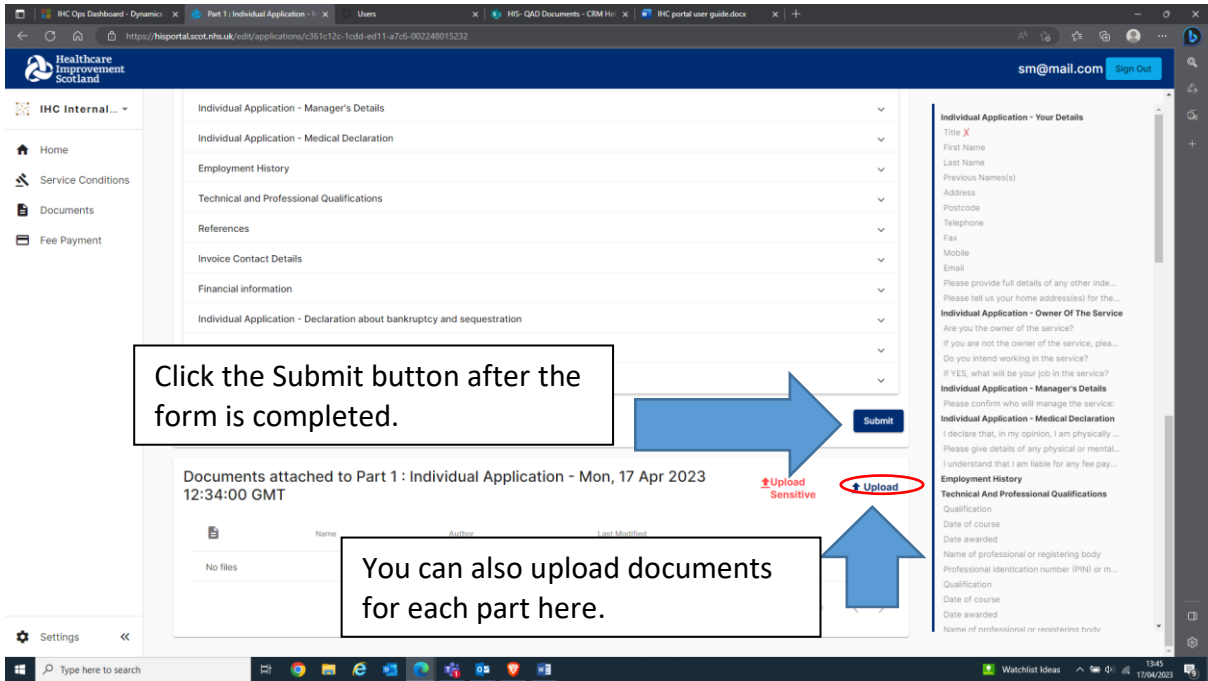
IHC Ops Dashboard - Dynamics ×
Part 1 : Individual Application - ×
Users ×
HIS- QAD Documents - CRM He ×
IHC portal user guide.docx ×

https://hisportal.scot.nhs.uk/edit/applications/c361c12c-1cdd-ed11-a7c6-002248015232

Healthcare Improvement Scotland

sm@mail.com Sign Out

IHC Internal...

Home
Service Conditions
Documents
Fee Payment

Individual Application - Manager's Details
Individual Application - Medical Declaration
Employment History
Technical and Professional Qualifications
References
Invoice Contact Details
Financial information
Individual Application - Declaration about bankruptcy and sequestration

Click the Submit button after the form is completed.

Submit

Documents attached to Part 1 : Individual Application - Mon, 17 Apr 2023 12:34:00 GMT

Upload Sensitive

Upload

Name
Author
Last Modified

No files

You can also upload documents for each part here.

Settings

Individual Application - Your Details
Title ✗
First Name
Last Name
Previous Names(s)
Address
Postcode
Telephone
Fax
Mobile
Email
Please provide full details of any other inde...
Please tell us your home address(es) for the...
Individual Application - Owner Of The Service
Are you the owner of the service?
If you are not the owner of the service, plea...
Do you intend working in the service?
If YES, what will be your job in the service?
Individual Application - Manager's Details
Please confirm who will manage the service:
Individual Application - Medical Declaration
I declare that, in my opinion, I am physically ...
Please give details of any physical or mental...
I understand that I am liable for any fee pay...
Employment History
Technical And Professional Qualifications
Qualification
Date of course
Date awarded
Name of professional or registering body
Professional identication number (PIN) or m...
Qualification
Date of course
Date awarded
Name of professional or registering body

Type here to search

Watchlist ideas

13:45
17/04/2023